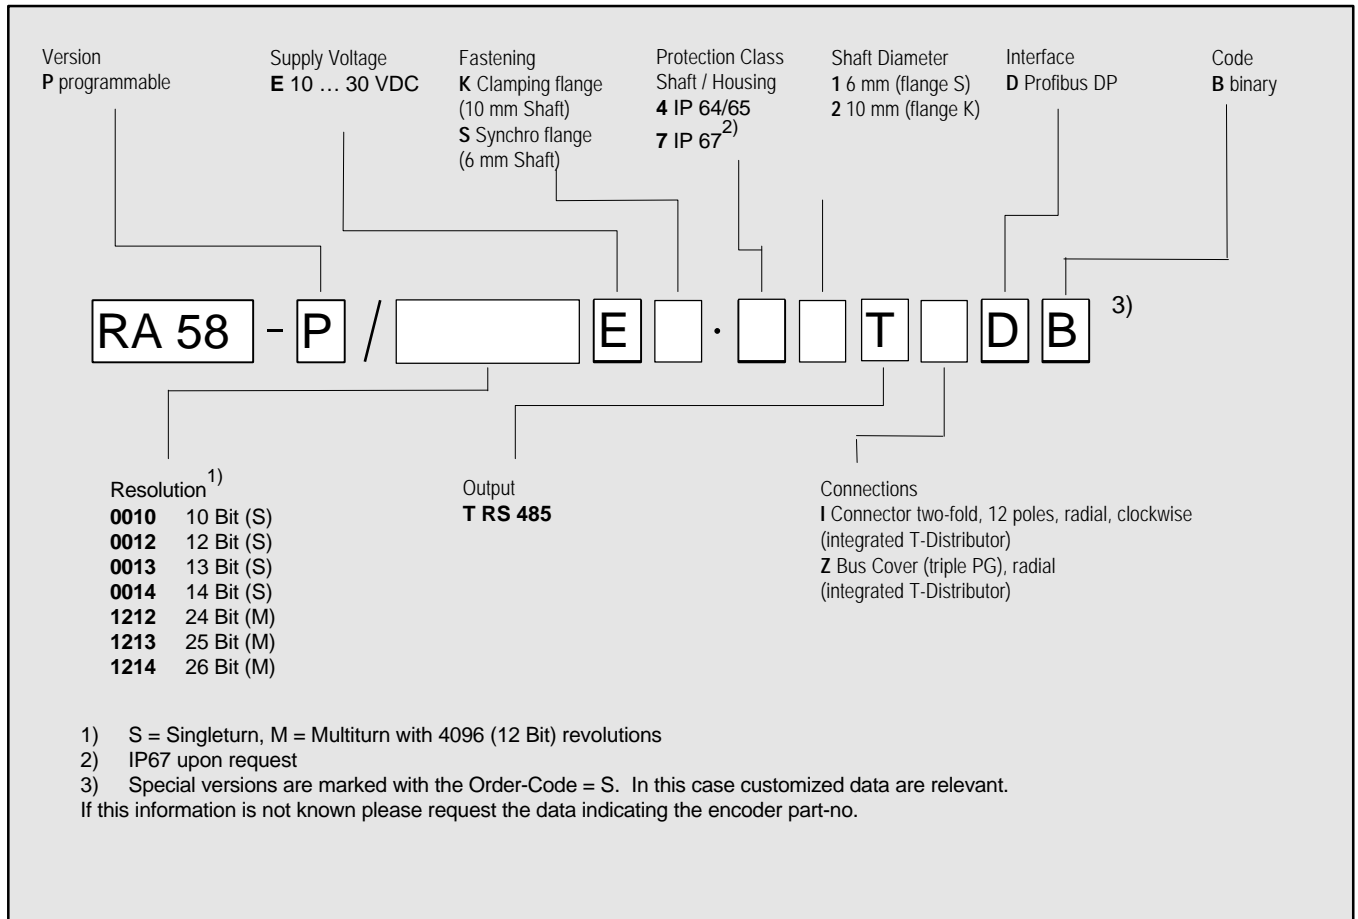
Version
**P** programmable

Supply Voltage
**E** 10 … 30 VDC

Fastening
**K** Clamping flange (10 mm Shaft)
**S** Synchro flange (6 mm Shaft)

Protection Class
Shaft / Housing
**4** IP 64/65
**7** IP 67$^{2)}$

Shaft Diameter
**1** 6 mm (flange S)
**2** 10 mm (flange K)

Interface
**D** Profibus DP

Code
**B** binary

RA 58 - P / E · T D B 3)

Resolution$^{1)}$
**0010** 10 Bit (S)
**0012** 12 Bit (S)
**0013** 13 Bit (S)
**0014** 14 Bit (S)
**1212** 24 Bit (M)
**1213** 25 Bit (M)
**1214** 26 Bit (M)

Output
**T RS 485**

Connections
**I** Connector two-fold, 12 poles, radial, clockwise (integrated T-Distributor)
**Z** Bus Cover (triple PG), radial (integrated T-Distributor)

1) S = Singleturn, M = Multiturn with 4096 (12 Bit) revolutions
2) IP67 upon request
3) Special versions are marked with the Order-Code = S. In this case customized data are relevant.
If this information is not known please request the data indicating the encoder part-no.